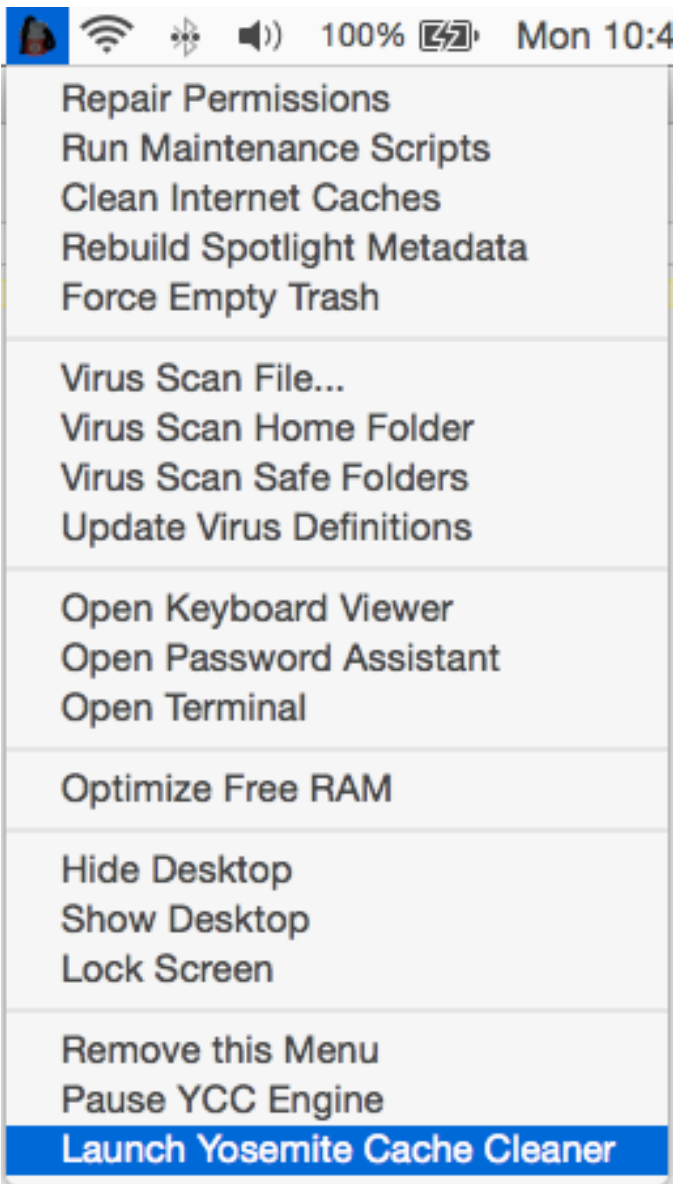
100% Mon 10:4

Repair Permissions
Run Maintenance Scripts
Clean Internet Caches
Rebuild Spotlight Metadata
Force Empty Trash

Virus Scan File...
Virus Scan Home Folder
Virus Scan Safe Folders
Update Virus Definitions

Open Keyboard Viewer
Open Password Assistant
Open Terminal

Optimize Free RAM

Hide Desktop
Show Desktop
Lock Screen

Remove this Menu
Pause YCC Engine
Launch Yosemite Cache Cleaner